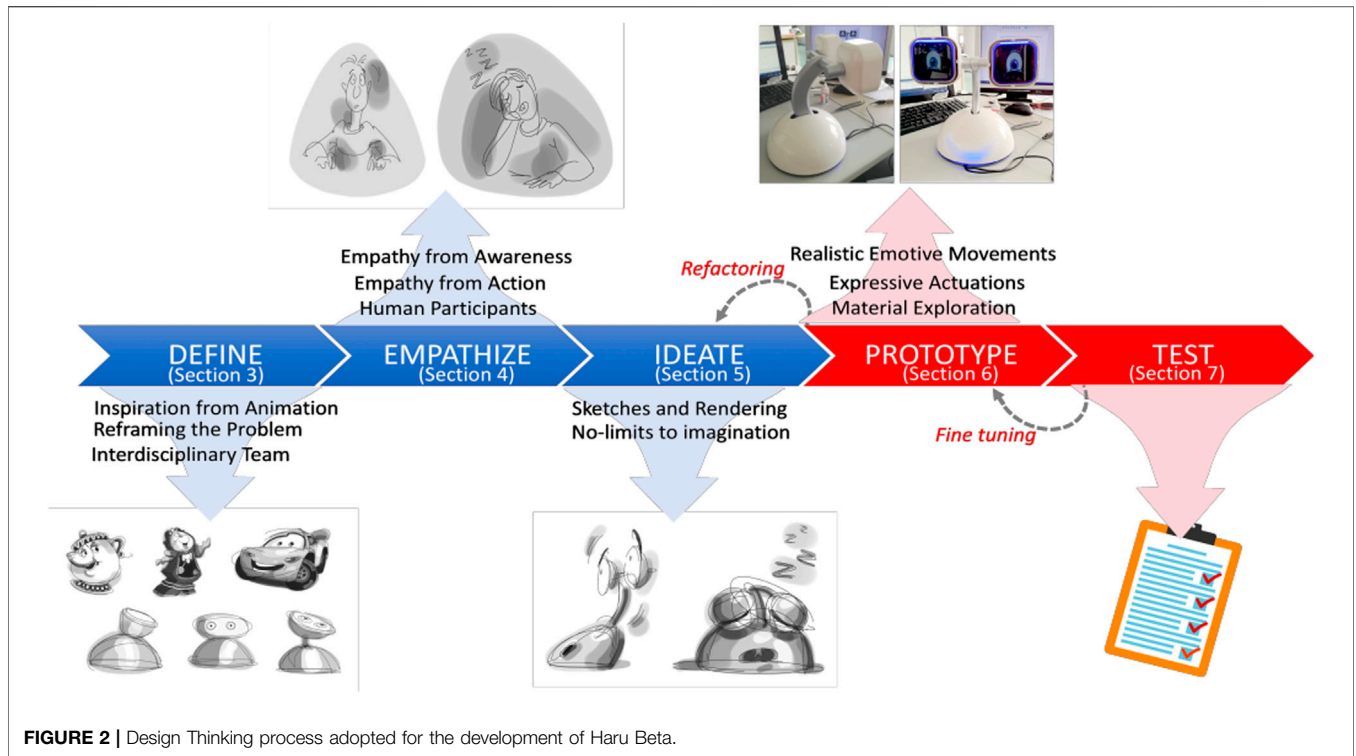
Empathy from Awareness
Empathy from Action
Human Participants

Refactoring

Realistic Emotive Movements
Expressive Actuations
Material Exploration

DEFINE
(Section 3)

EMPATHIZE
(Section 4)

IDEATE
(Section 5)

PROTOTYPE
(Section 6)

TEST
(Section 7)

Inspiration from Animation
Reframing the Problem
Interdisciplinary Team

Sketches and Rendering
No-limits to imagination

Fine tuning

**FIGURE 2 |** Design Thinking process adopted for the development of Haru Beta.